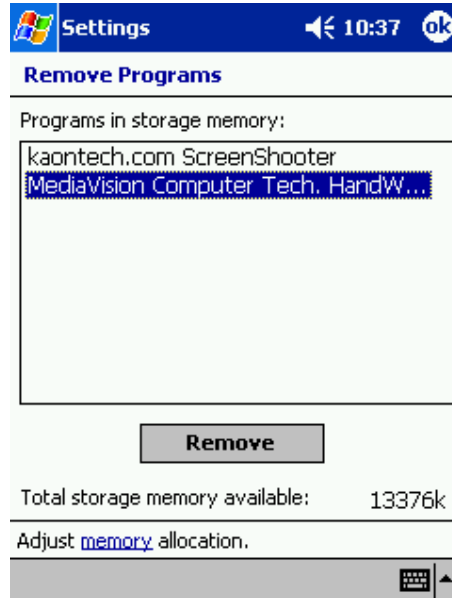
Settings 10:37 ok

Remove Programs

Programs in storage memory:

kaontech.com ScreenShooter
MediaVision Computer Tech. HandW...

Remove

Total storage memory available: 13376k

Adjust memory allocation.